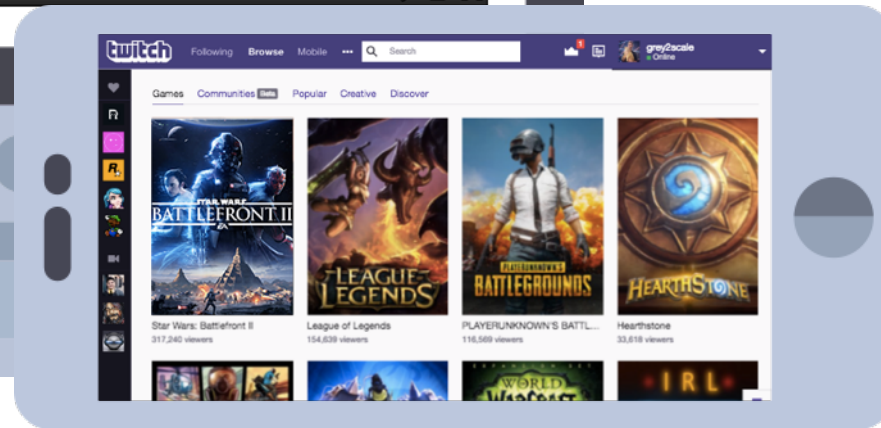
twitch Following Browse Mobile ••• Search 1 grey2scale Online

Games Communities Beta Popular Creative Discover

STAR WARS BATTLEFRONT II
Star Wars: Battlefront II
317,240 viewers

LEAGUE of LEGENDS
League of Legends
154,639 viewers

PLAYERUNKNOWN'S BATTLEGROUNDS
PLAYERUNKNOWN'S BATTL...
116,569 viewers

HEARTHSTONE
Hearthstone
33,618 viewers

WORLD of WARCRAFT

IRL